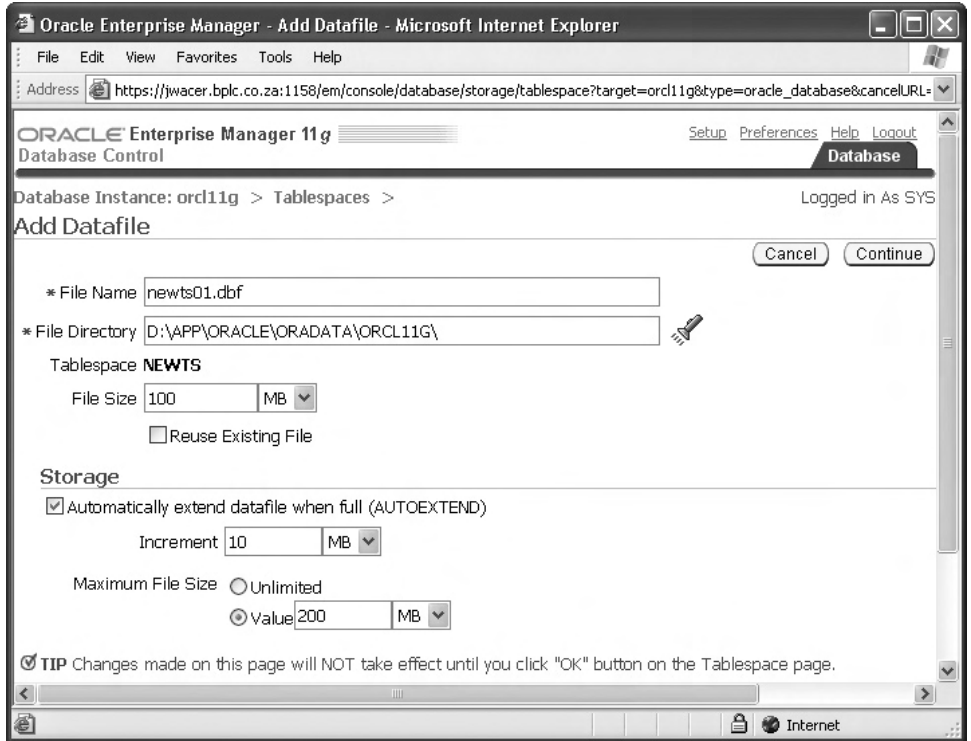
Oracle Enterprise Manager - Add Datafile - Microsoft Internet Explorer

File Edit View Favorites Tools Help

Address https://jwacer.bplc.co.za:1158/em/console/database/storage/tablespace?target=orcl11g&type=oracle_database&cancelURL=

ORACLE Enterprise Manager 11g
Database Control

Setup Preferences Help Logout
Database

Database Instance: orcl11g > Tablespaces >
Logged in As SYS

Add Datafile

Cancel Continue

* File Name newts01.dbf

* File Directory D:\APP\ORACLE\ORADATA\ORCL11G\

Tablespace NEWTS

File Size 100 MB

Reuse Existing File

Storage

Automatically extend datafile when full (AUTOEXTEND)

Increment 10 MB

Maximum File Size Unlimited

Value 200 MB

TIP Changes made on this page will NOT take effect until you click "OK" button on the Tablespace page.

Internet